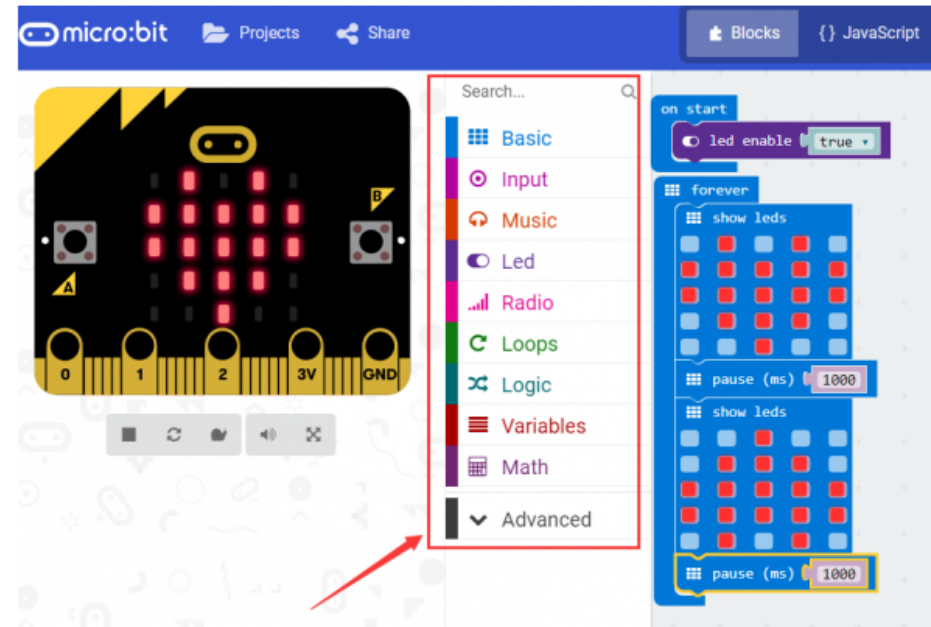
micro:bit Projects Share Blocks {} JavaScript

B
A
0 1 2 3V GND

Search...
Basic
Input
Music
Led
Radio
Loops
Logic
Variables
Math
Advanced

on start
led enable true
forever
show leds
pause (ms) 1000
show leds
pause (ms) 1000